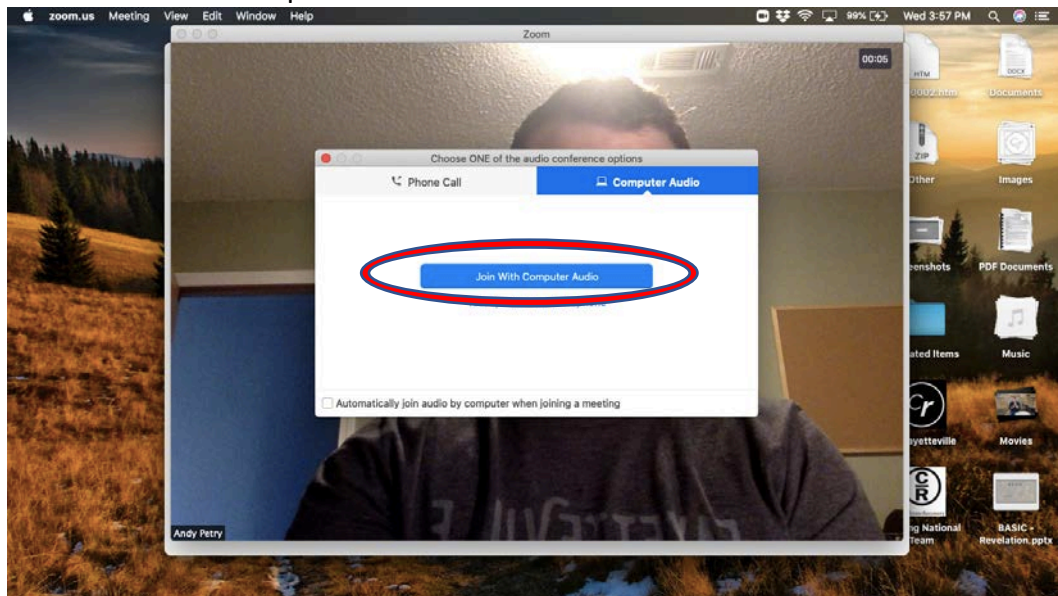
zoom.us Meeting View Edit Window Help

99% Wed 3:57 PM

Zoom

00:05

Choose ONE of the audio conference options

Phone Call

Computer Audio

Join With Computer Audio

Automatically join audio by computer when joining a meeting

Andy Petry

HTM

0002.htm

DOCX

Documents

ZIP

Other

Images

eenshots

PDF Documents

ated Items

Music

Cr

yetteville

Movies

CR

ng National Team

BASIC - Revelation.pptx